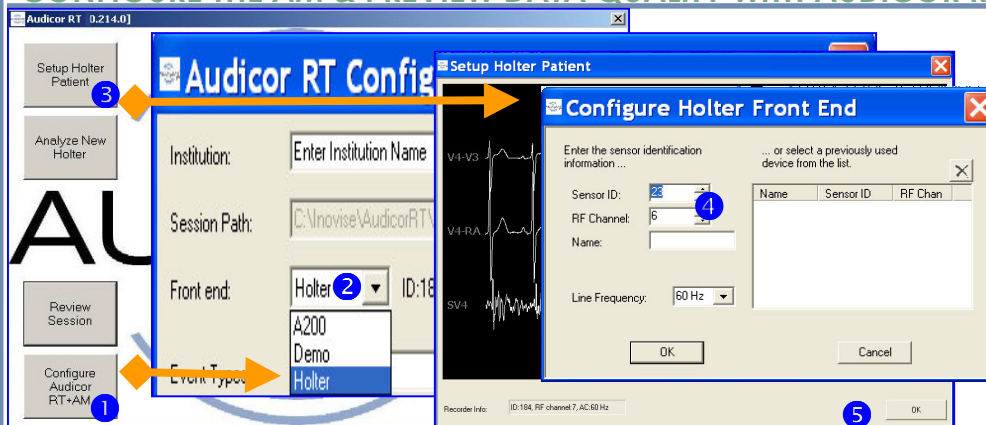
Audicor RT [0.214.0]

Setup Holter Patient

Analyze New Holter

AU

Review Session

Configure Audicor RT+AM

1

2

3

4

5

Audicor RT Config

Institution: Enter Institution Name

Session Path: C:\Inovise\AudicorRT\

Front end: Holter

ID:18

A200
Demo
Holter

Event Type

Setup Holter Patient

V4-V3

V4-RA

SV4

Recorder Info: ID:184, RF channel:7, AC:60 Hz

OK

Configure Holter Front End

Enter the sensor identification information ...

... or select a previously used device from the list.

Sensor ID: 23

RF Channel: 6

Name:

Line Frequency: 60 Hz

| Name | Sensor ID | RF Chan |
|---|---|---|

OK

Cancel